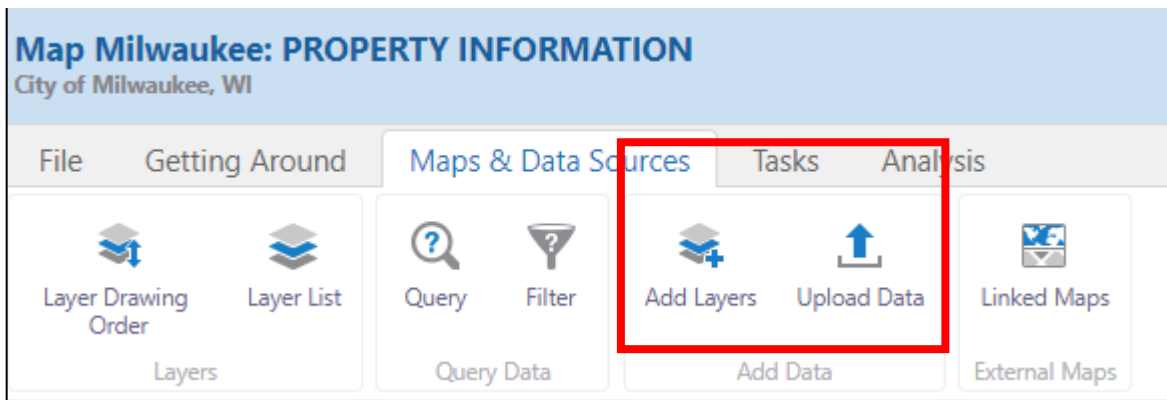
Map Milwaukee: PROPERTY INFORMATION
City of Milwaukee, WI

File Getting Around Maps & Data Sources Tasks Analysis

Layer Drawing Order
Layer List
Layers

Query
Filter
Query Data

Add Layers
Upload Data
Add Data

Linked Maps
External Maps